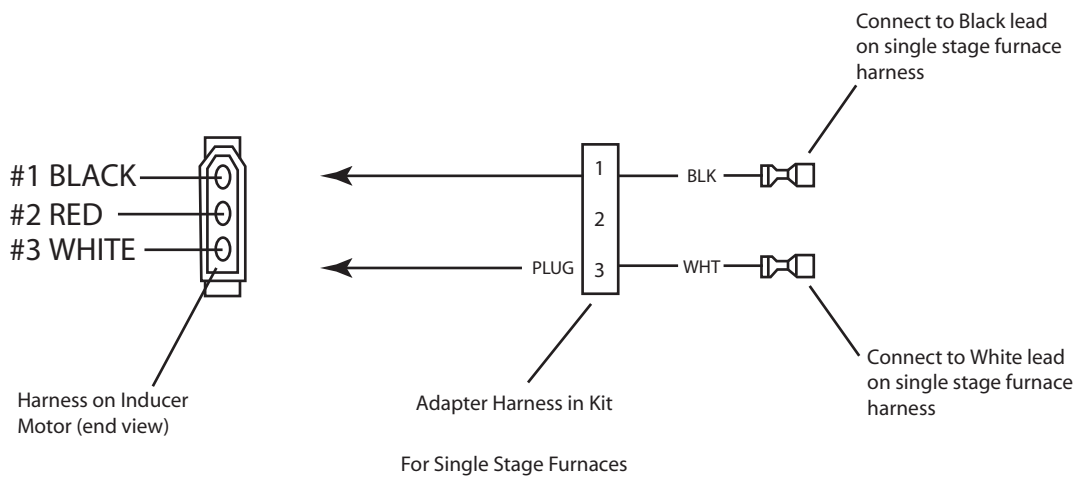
Connect to Black lead on single stage furnace harness

#1 BLACK
#2 RED
#3 WHITE

1
2
PLUG 3

BLK
WHT

Connect to White lead on single stage furnace harness

Harness on Inducer Motor (end view)

Adapter Harness in Kit

For Single Stage Furnaces